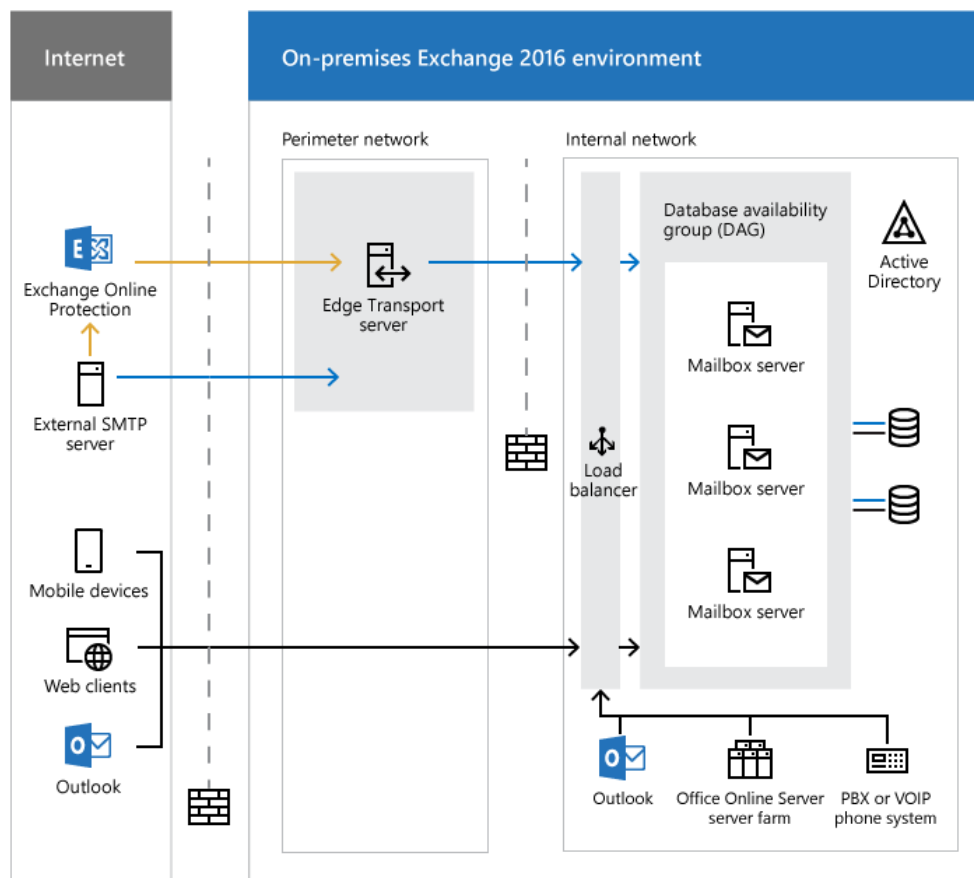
Internet

On-premises Exchange 2016 environment

Perimeter network

Internal network

Exchange Online Protection

External SMTP server

Edge Transport server

Database availability group (DAG)

Active Directory

Mailbox server

Mailbox server

Mailbox server

Load balancer

Mobile devices

Web clients

Outlook

Outlook

Office Online Server server farm

PBX or VOIP phone system